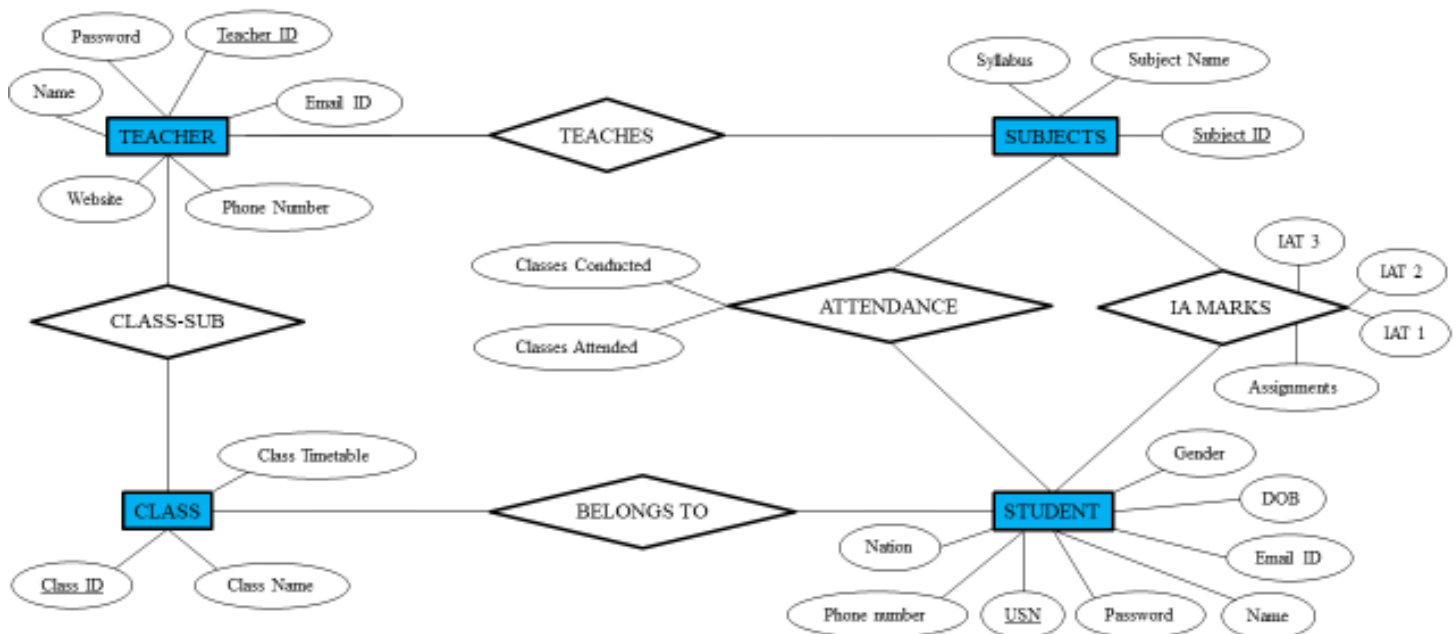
Password

Teacher ID

Name

Email ID

TEACHER

TEACHES

SUBJECTS

Syllabus

Subject Name

Subject ID

Website

Phone Number

IAT 3

IAT 2

IAT 1

Classes Conducted

Classes Attended

ATTENDANCE

IA MARKS

Assignments

CLASS-SUB

Class Timetable

Gender

CLASS

BELONGS TO

STUDENT

DOB

Nation

Email ID

Class ID

Class Name

Phone number

USN

Password

Name